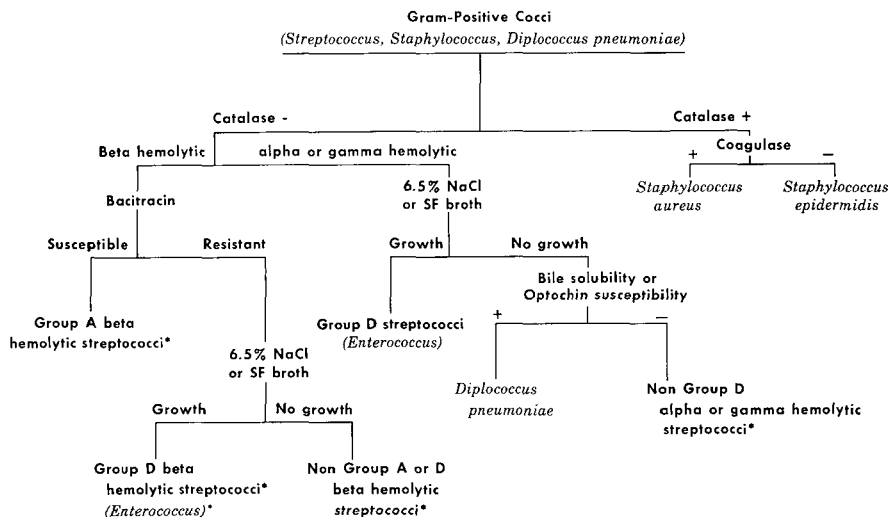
Gram-Positive Cocci
(Streptococcus, Staphylococcus, Diplococcus pneumoniae)

Catalase -

Catalase +

Beta hemolytic

alpha or gamma hemolytic

Coagulase

+

−

Staphylococcus aureus

Staphylococcus epidermidis

Bacitracin

6.5% NaCl or SF broth

Susceptible

Resistant

Growth

No growth

Bile solubility or Optochin susceptibility

Group A beta hemolytic streptococci*

Group D streptococci (Enterococcus)

+

−

6.5% NaCl or SF broth

Diplococcus pneumoniae

Non Group D alpha or gamma hemolytic streptococci*

Growth

No growth

Group D beta hemolytic streptococci* (Enterococcus)*

Non Group A or D beta hemolytic streptococci*